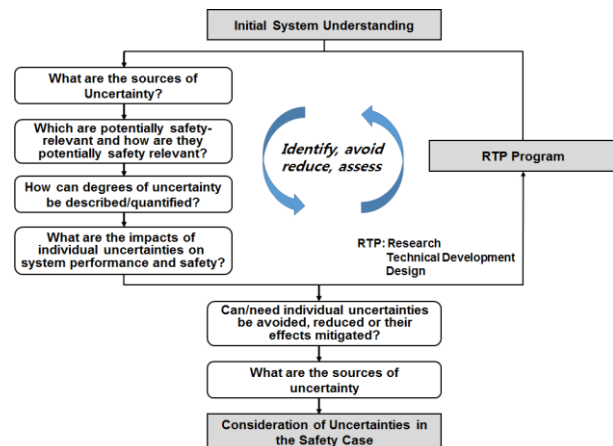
Initial System Understanding

What are the sources of Uncertainty?

Which are potentially safety-relevant and how are they potentially safety relevant?

How can degrees of uncertainty be described/quantified?

What are the impacts of individual uncertainties on system performance and safety?

Identify, avoid reduce, assess

RTP Program

RTP: Research
Technical Development
Design

Can/need individual uncertainties be avoided, reduced or their effects mitigated?

What are the sources of uncertainty

Consideration of Uncertainties in the Safety Case